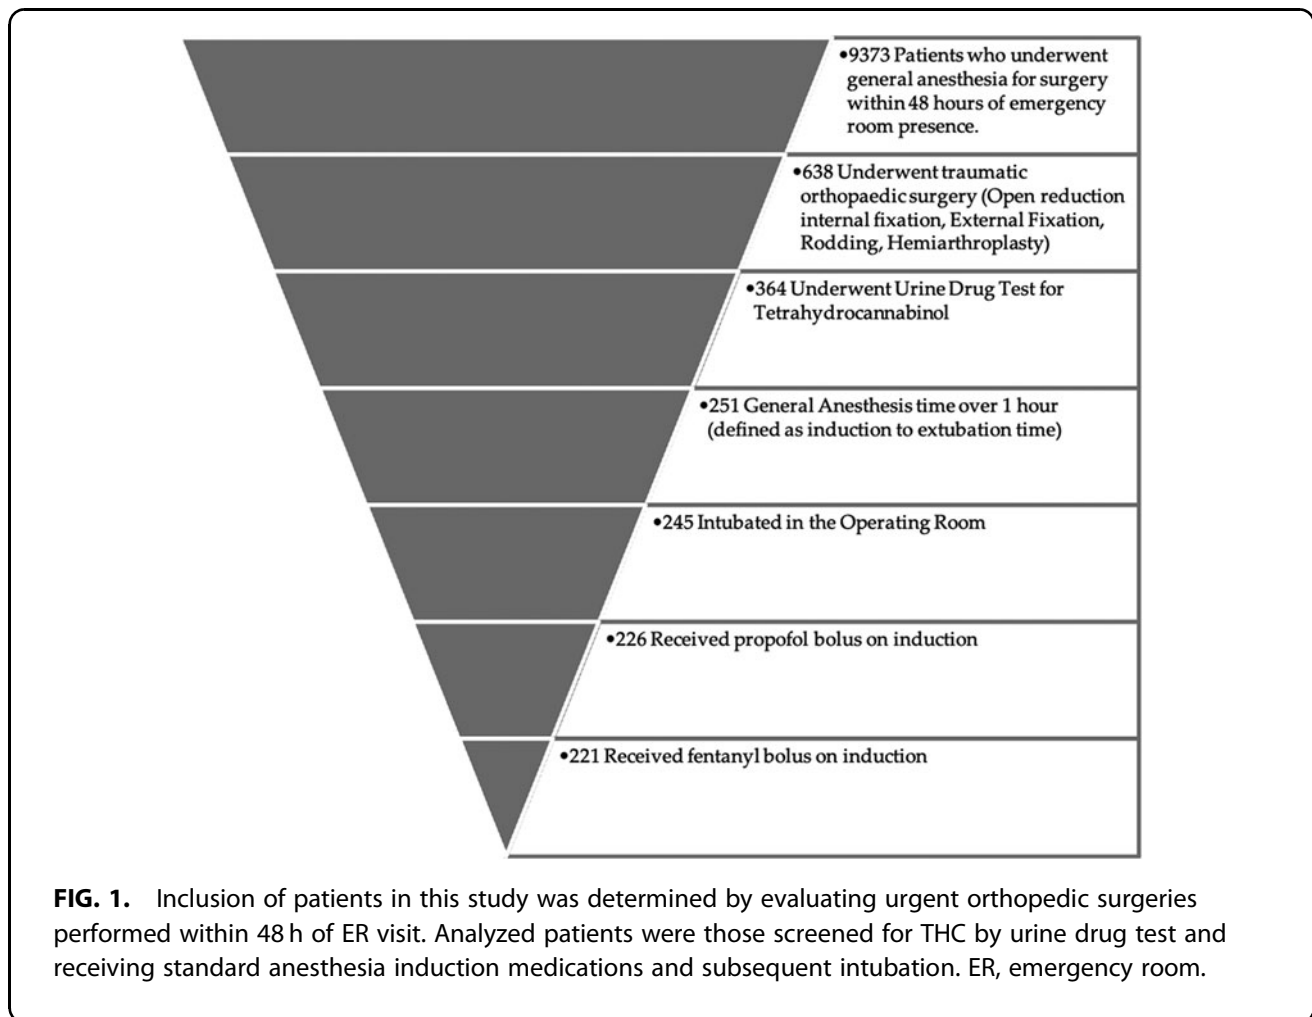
•9373 Patients who underwent general anesthesia for surgery within 48 hours of emergency room presence.

•638 Underwent traumatic orthopaedic surgery (Open reduction internal fixation, External Fixation, Rodding, Hemiarthroplasty)

•364 Underwent Urine Drug Test for Tetrahydrocannabinol

•251 General Anesthesis time over 1 hour (defined as induction to extubation time)

•245 Intubated in the Operating Room

•226 Received propofol bolus on induction

•221 Received fentanyl bolus on induction

**FIG. 1.** Inclusion of patients in this study was determined by evaluating urgent orthopedic surgeries performed within 48 h of ER visit. Analyzed patients were those screened for THC by urine drug test and receiving standard anesthesia induction medications and subsequent intubation. ER, emergency room.